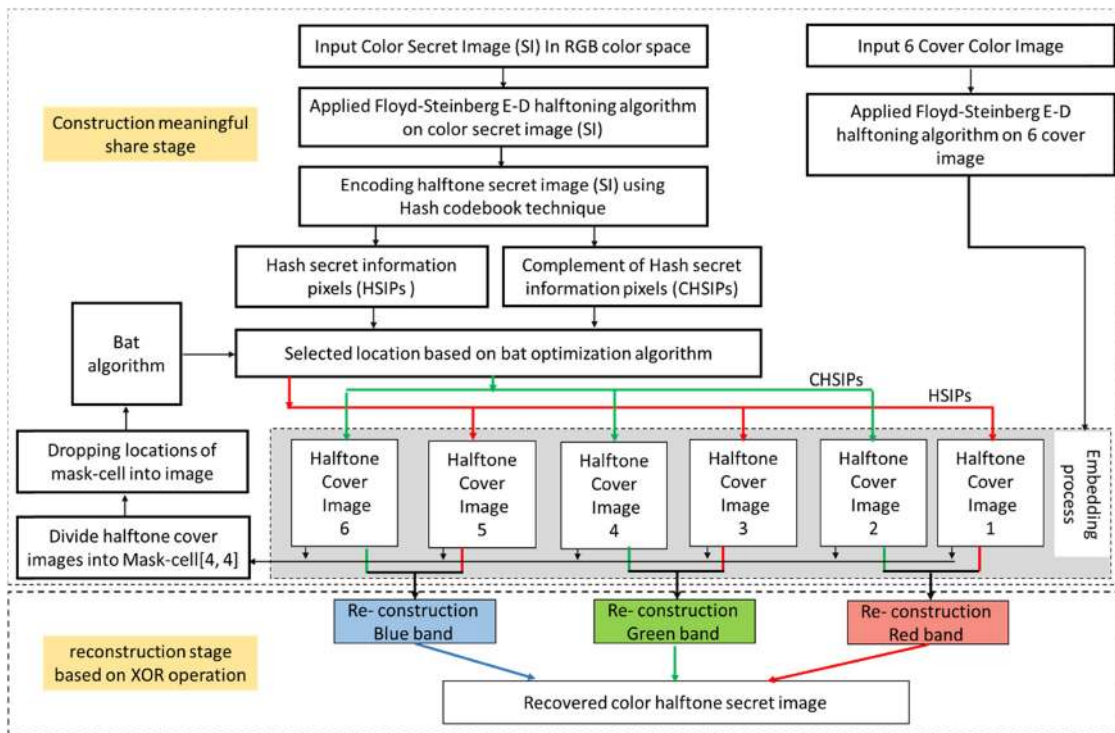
Input Color Secret Image (SI) In RGB color space

Input 6 Cover Color Image

Construction meaningful share stage

Applied Floyd-Steinberg E-D halftoning algorithm on color secret image (SI)

Applied Floyd-Steinberg E-D halftoning algorithm on 6 cover image

Encoding halftone secret image (SI) using Hash codebook technique

Hash secret information pixels (HSIPs )

Complement of Hash secret information pixels (CHSIPs)

Bat algorithm

Selected location based on bat optimization algorithm

CHSIPs

HSIPs

Dropping locations of mask-cell into image

Halftone Cover Image 6

Halftone Cover Image 5

Halftone Cover Image 4

Halftone Cover Image 3

Halftone Cover Image 2

Halftone Cover Image 1

Embedding process

Divide halftone cover images into Mask-cell[4, 4]

Re- construction Blue band

Re- construction Green band

Re- construction Red band

reconstruction stage based on XOR operation

Recovered color halftone secret image